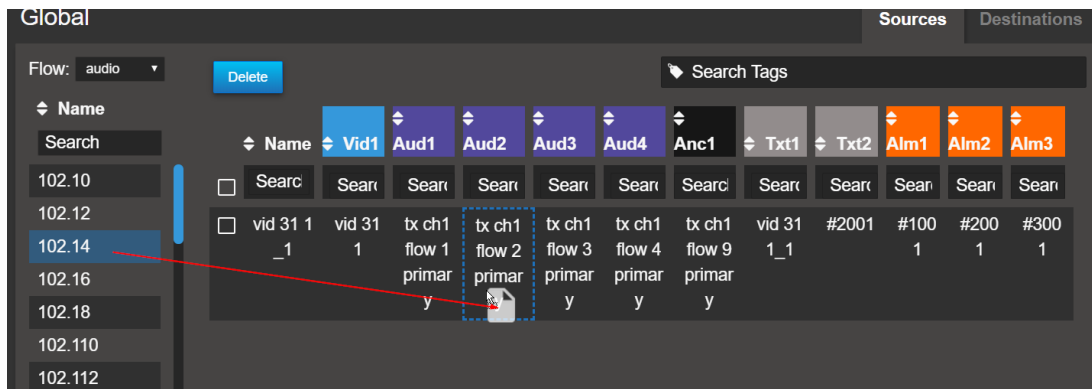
Global

Sources Destinations

Flow: audio

Name
Search
102.10
102.12
102.14
102.16
102.18
102.110
102.112

Delete

Search Tags

| | Name | Vid1 | Aud1 | Aud2 | Aud3 | Aud4 | Anc1 | Txt1 | Txt2 | Alm1 | Alm2 | Alm3 |
|---|---|---|---|---|---|---|---|---|---|---|---|---|
| ☐ | Searc | Searc | Searc | Searc | Searc | Searc | Searcl | Searc | Searc | Sear | Sear | Sear |
| ☐ | vid 31 1_1 | vid 31 1 | tx ch1 flow 1 primary | tx ch1 flow 2 primar | tx ch1 flow 3 primary | tx ch1 flow 4 primary | tx ch1 flow 9 primary | vid 31 1_1 | #2001 | #1001 | #2001 | #3001 |